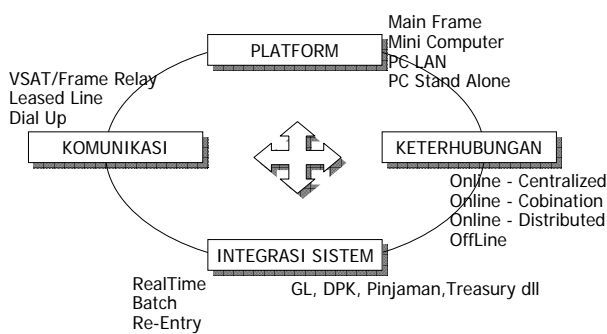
PLATFORM

Main Frame
Mini Computer
PC LAN
PC Stand Alone

VSAT/Frame Relay
Leased Line
Dial Up

KOMUNIKASI

KETERHUBUNGAN

Online - Centralized
Online - Cobination
Online - Distributed
OffLine

INTEGRASI SISTEM

RealTime
Batch
Re-Entry

GL, DPK, Pinjaman,Treasury dll